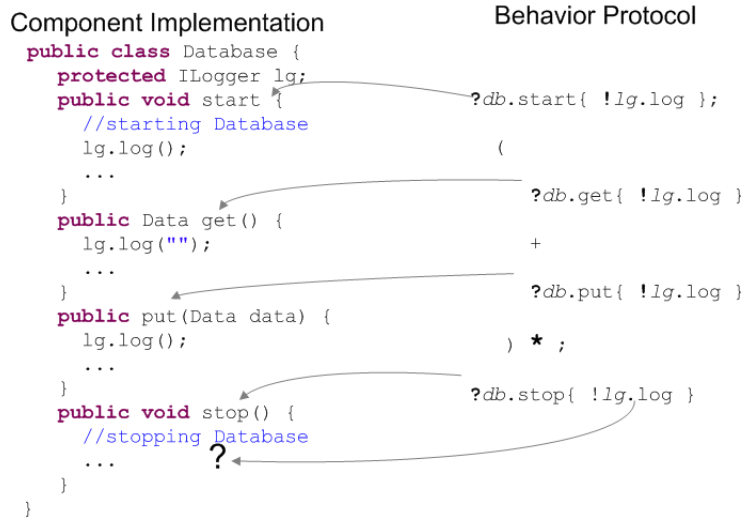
Component Implementation

Behavior Protocol

public class Database {
protected ILogger lg;
public void start {
//starting Database
lg.log();
...
}
public Data get() {
lg.log("");
...
}
public put(Data data) {
lg.log();
...
}
public void stop() {
//stopping Database
... ?
}
}

?db.start{ !lg.log };
(
?db.get{ !lg.log }
+
?db.put{ !lg.log }
) * ;
?db.stop{ !lg.log }